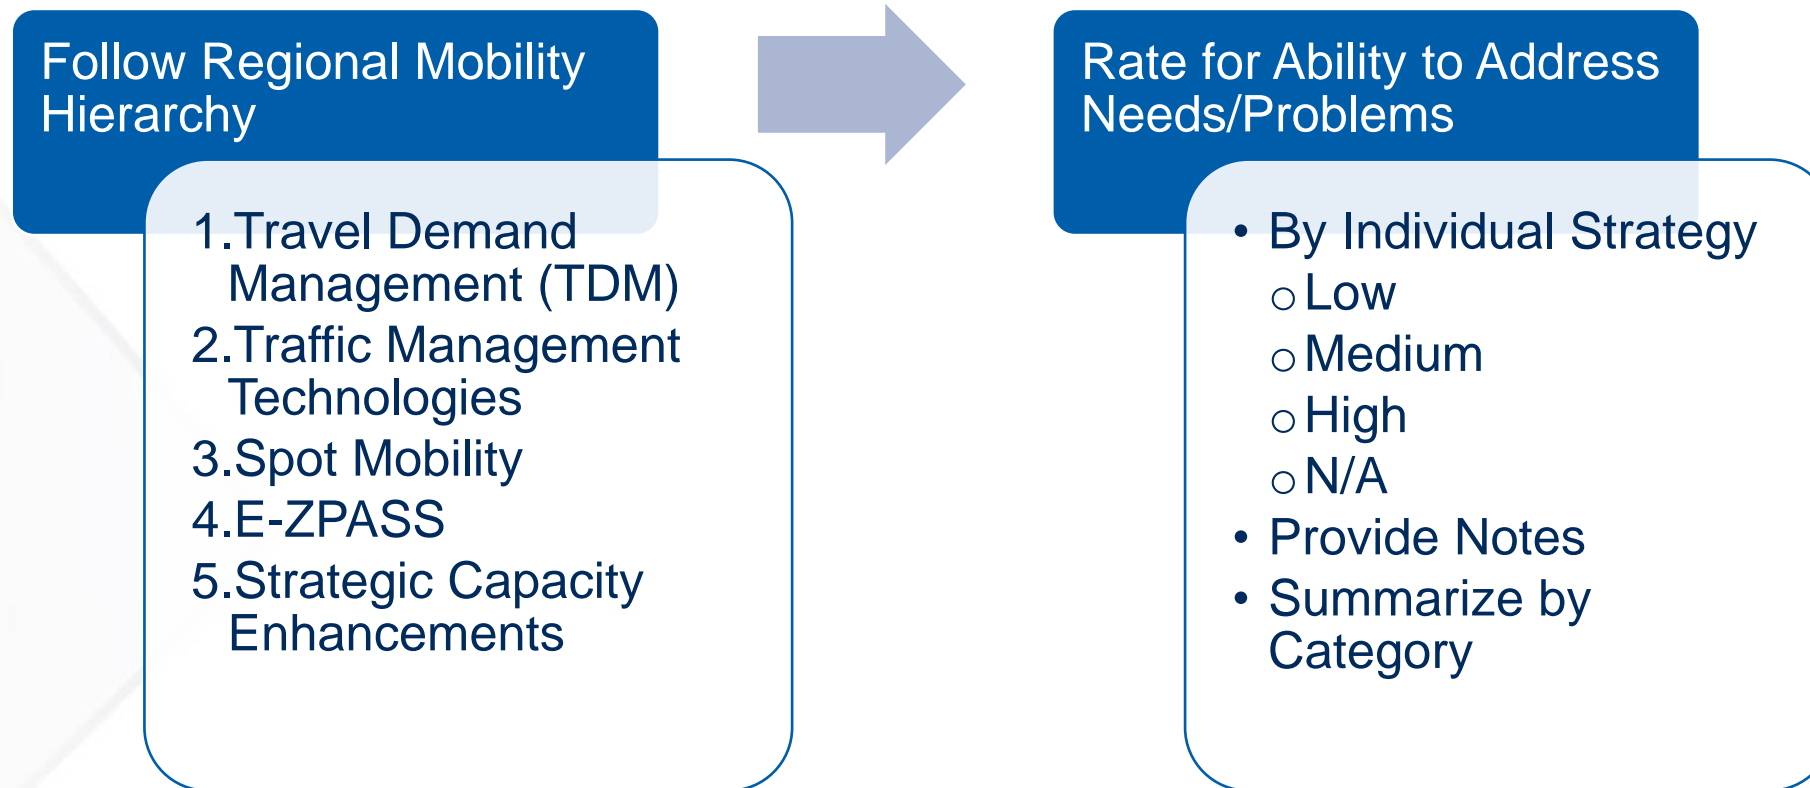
Follow Regional Mobility Hierarchy

1.Travel Demand Management (TDM)
2.Traffic Management Technologies
3.Spot Mobility
4.E-ZPASS
5.Strategic Capacity Enhancements

Rate for Ability to Address Needs/Problems

• By Individual Strategy
  ○ Low
  ○ Medium
  ○ High
  ○ N/A
• Provide Notes
• Summarize by Category